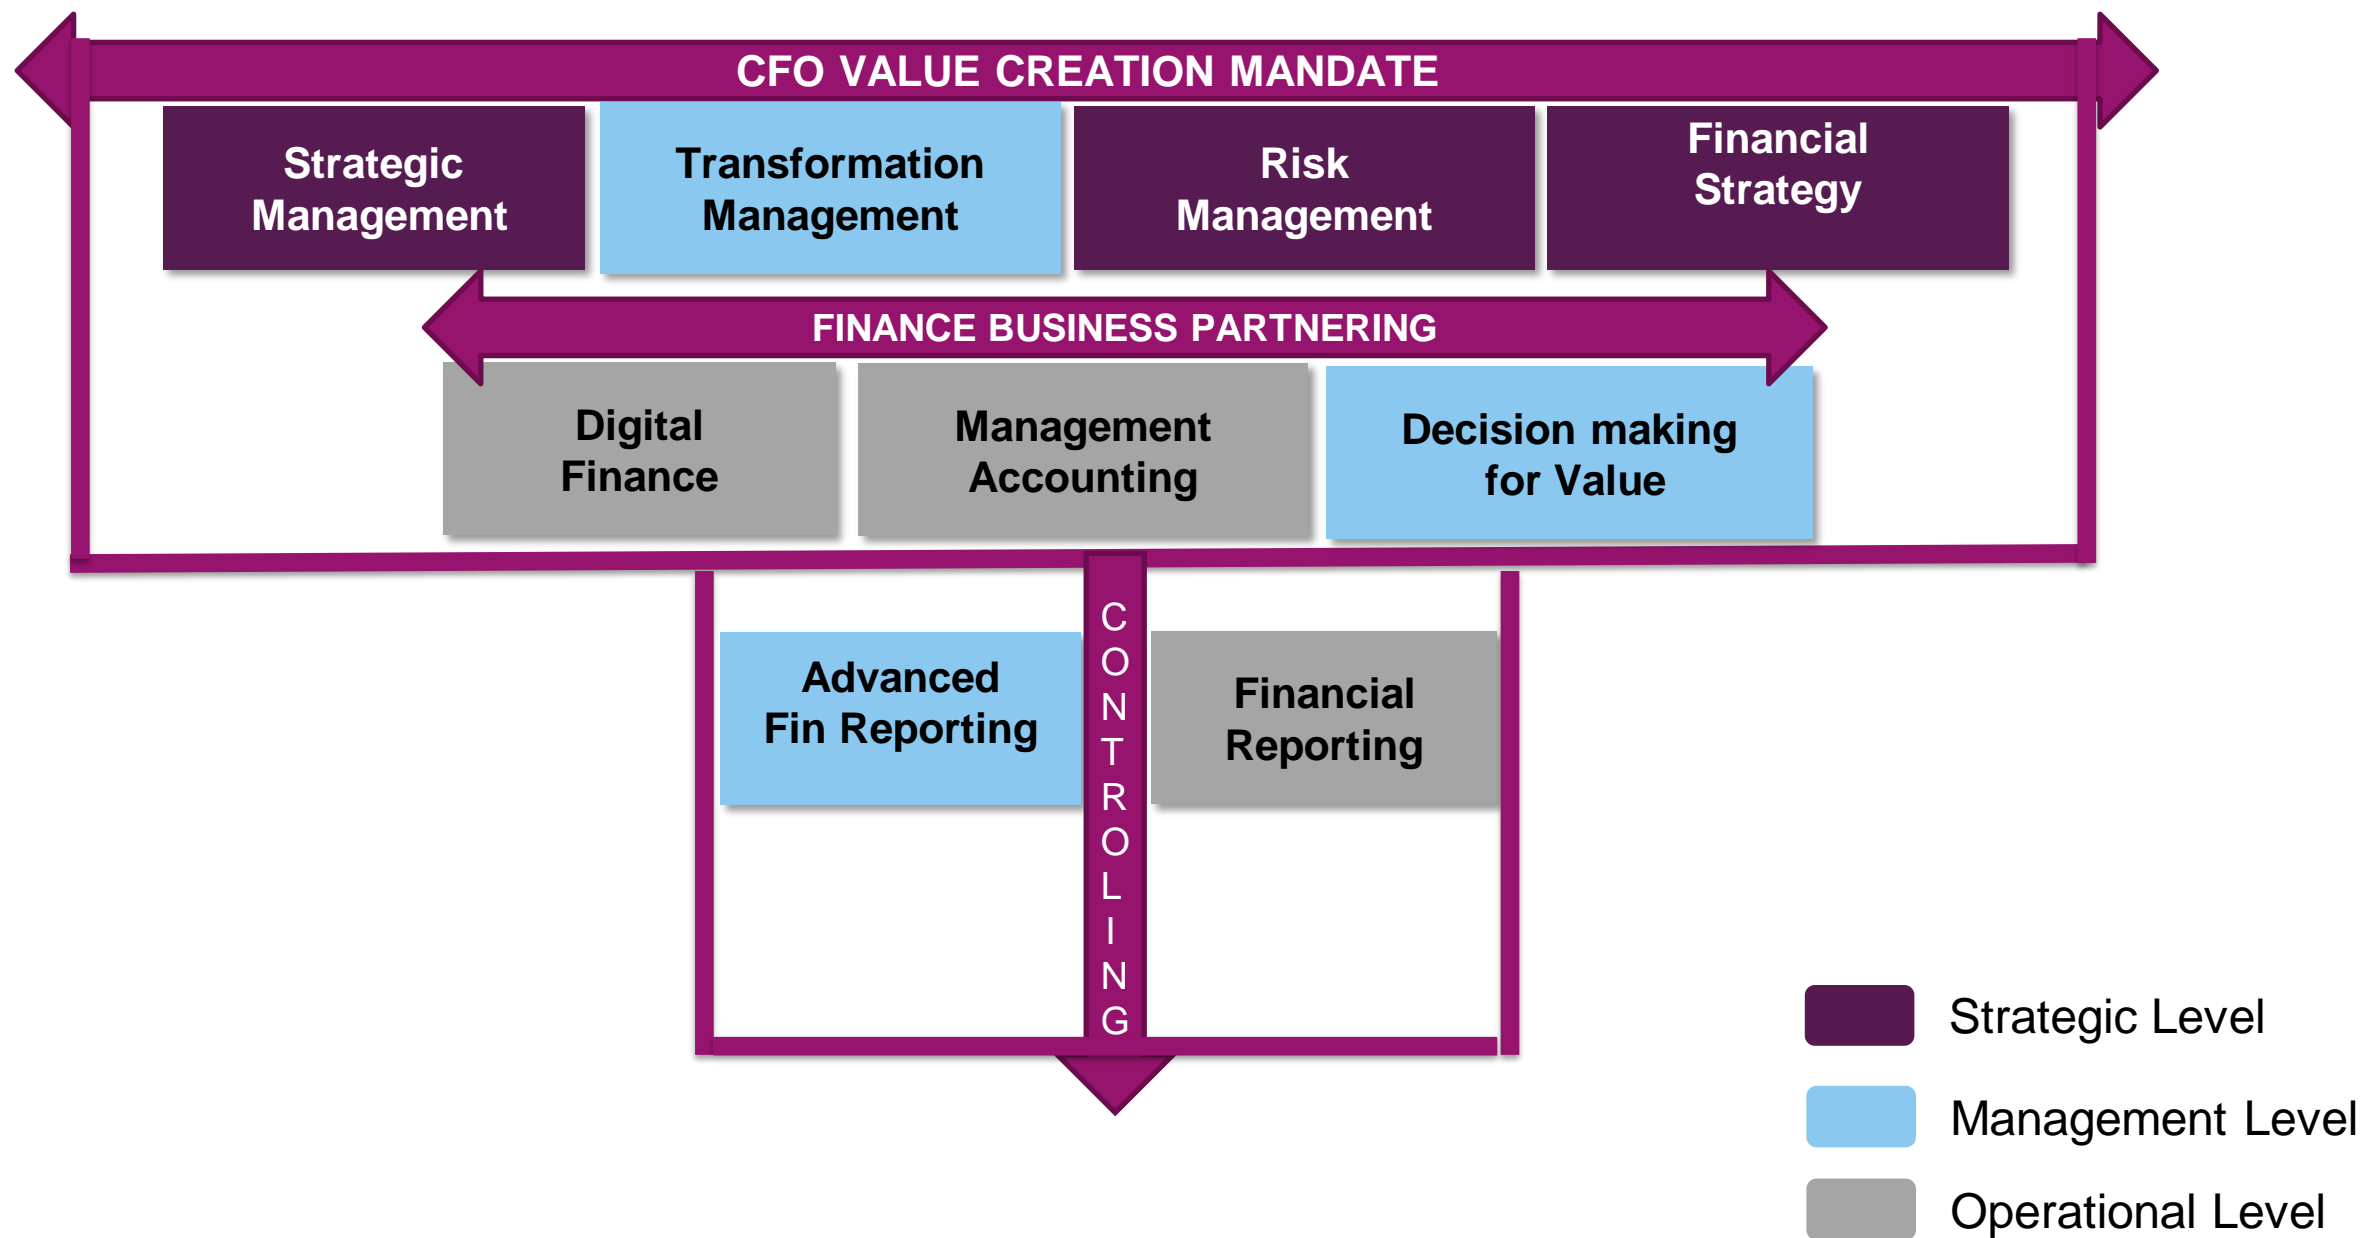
CFO VALUE CREATION MANDATE

Strategic Management

Transformation Management

Risk Management

Financial Strategy

FINANCE BUSINESS PARTNERING

Digital Finance

Management Accounting

Decision making for Value

CONTROLLING

Advanced Fin Reporting

Financial Reporting

Strategic Level

Management Level

Operational Level